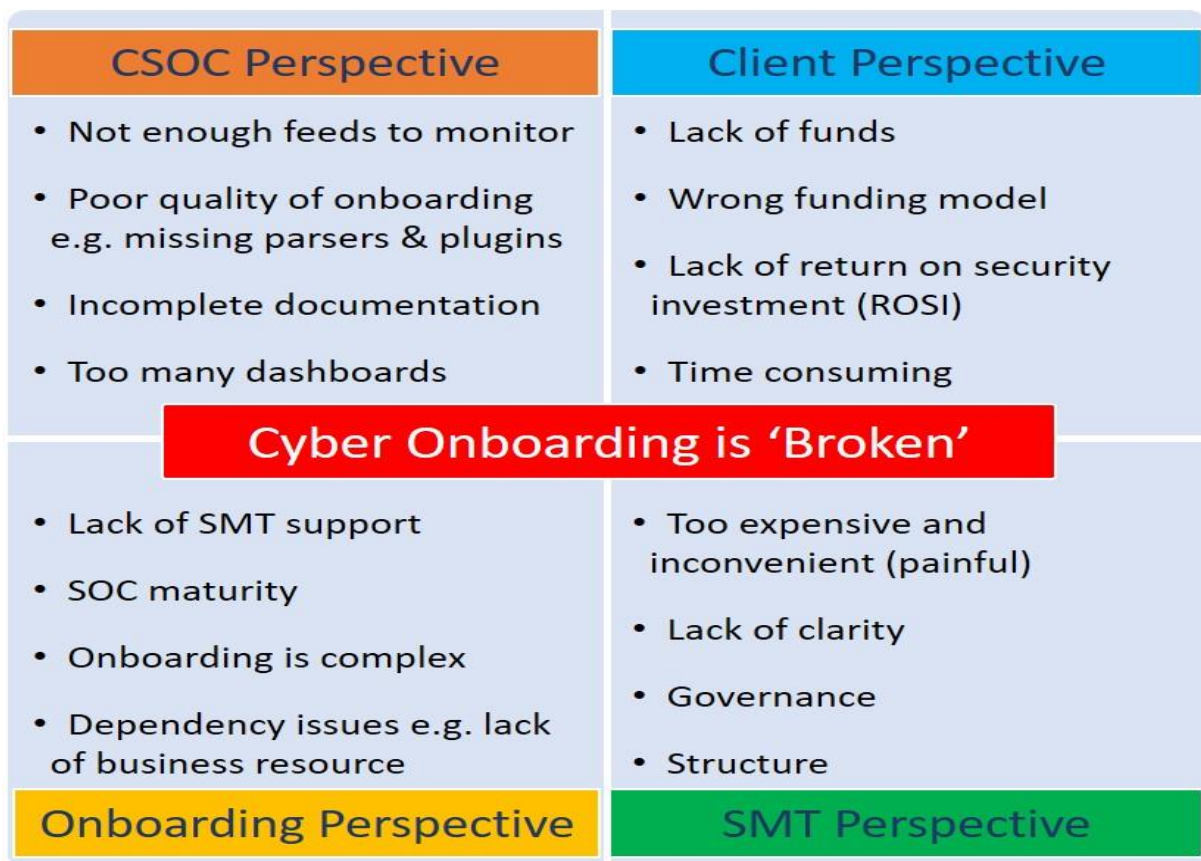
CSOC Perspective

- Not enough feeds to monitor
- Poor quality of onboarding e.g. missing parsers & plugins
- Incomplete documentation
- Too many dashboards

Client Perspective

- Lack of funds
- Wrong funding model
- Lack of return on security investment (ROSI)
- Time consuming

Cyber Onboarding is 'Broken'

- Lack of SMT support
- SOC maturity
- Onboarding is complex
- Dependency issues e.g. lack of business resource

Onboarding Perspective

- Too expensive and inconvenient (painful)
- Lack of clarity
- Governance
- Structure

SMT Perspective